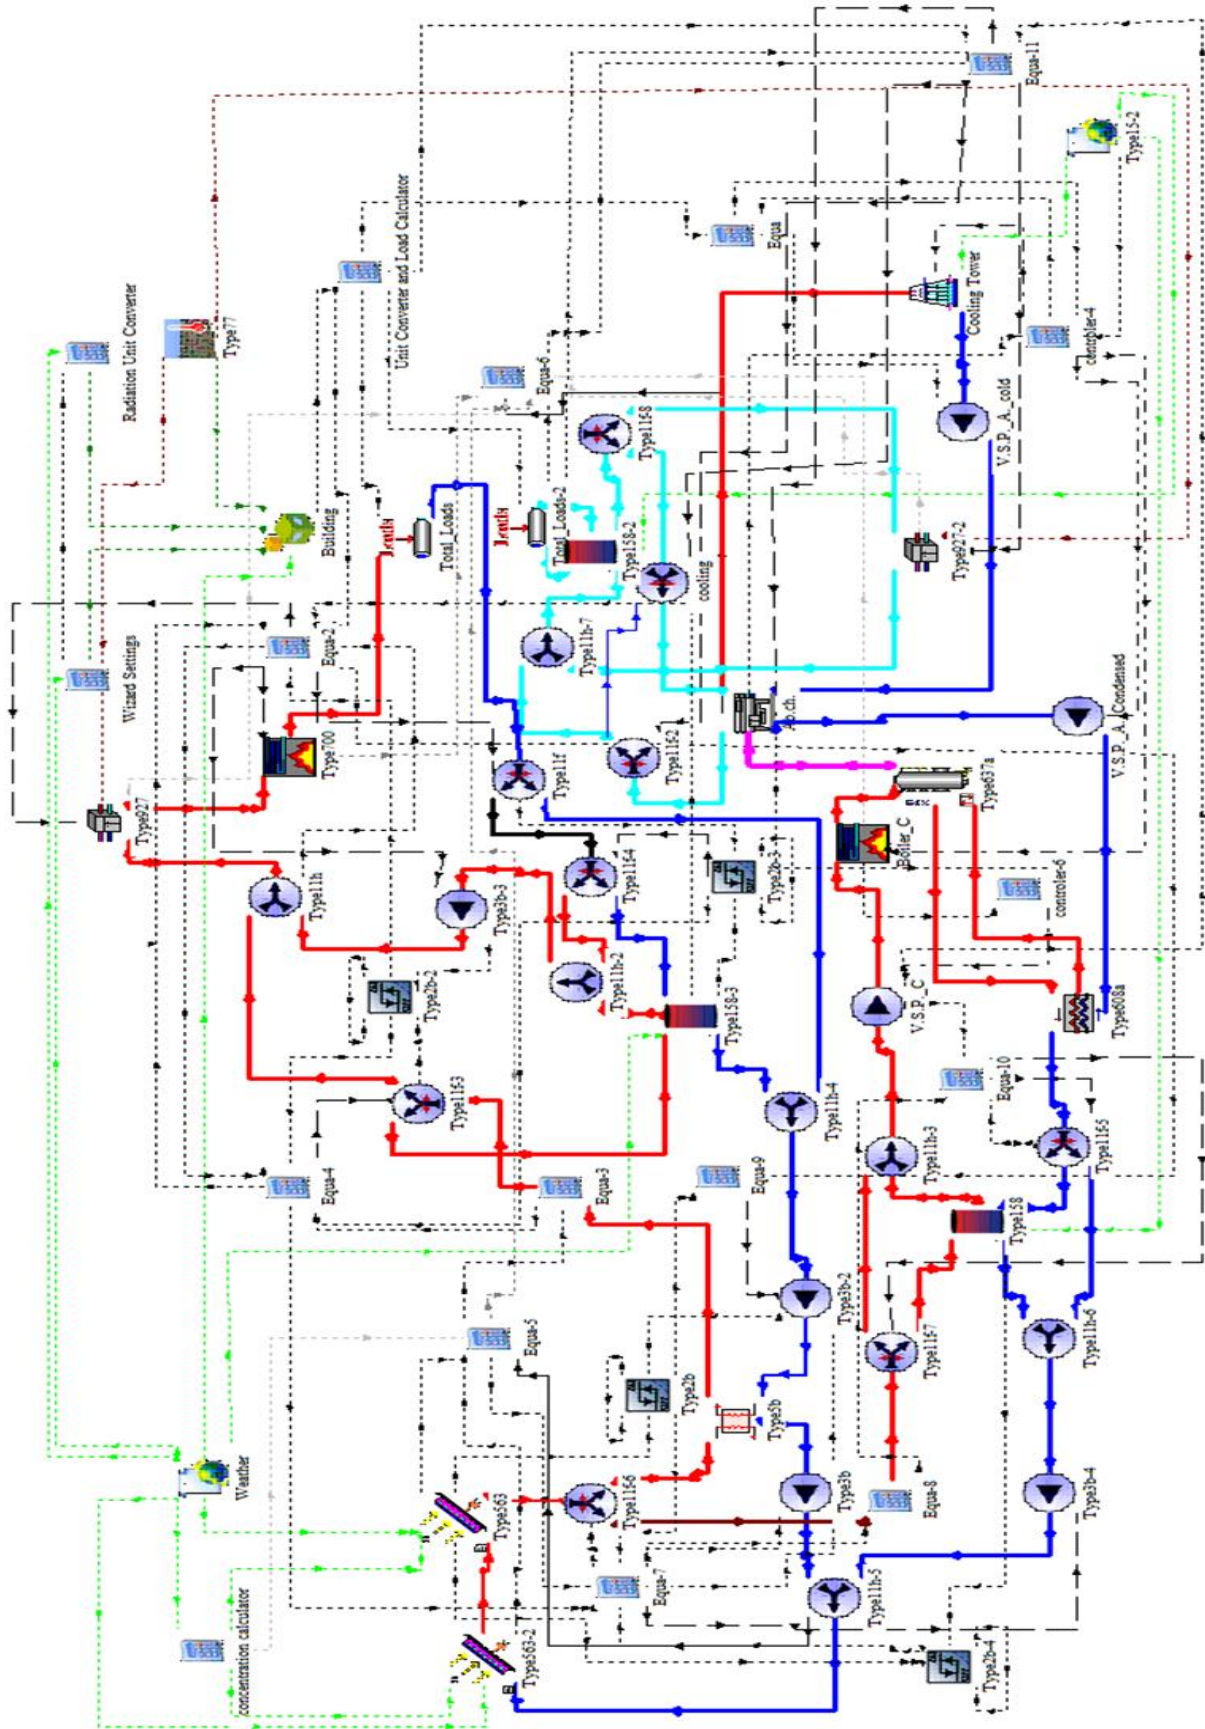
Equa-11
Type15-2
Equa
Cooling Tower
controler-4
V.S.P_A_cold
Unit Converter and Load Calculator
Radiation Unit Converter
Type77
Equa-6
Type1158
Building
Loads
Total_Loads
Loads
Total_Loads-2
Type158-2
cooling
Type927-2
Wizard Settings
Equa-2
Type11h-7
Ab.ch.
V.S.P_A_Condensed
Type700
Type11f
Type1162
Type927
Type637a
Boiler_C
Type1154
Type2b-3
controler-6
Type11h
Type3b-3
Type2b-2
Type11h-2
Type158-3
V.S.P_C
Type608a
Type1153
Type11h-4
Equa-10
Type11h-3
Type1165
Equa-4
Equa-3
Equa-9
Type158
Type3b-2
Type1167
Type11h-6
Equa-5
Type2b
Type3b
Weather
Type563
Type1166
Type3b
Equa-8
Type3b-4
Equa-7
concentration calculator
Type563-2
Type11h-5
Type2b-4